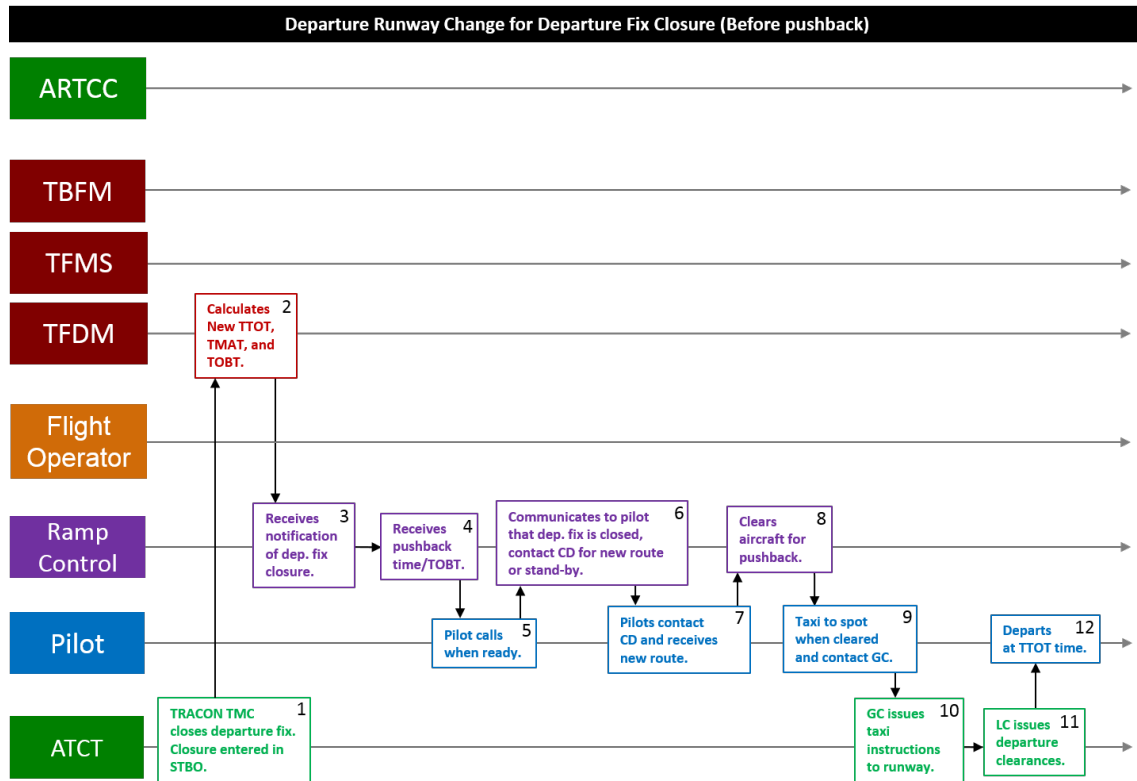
Departure Runway Change for Departure Fix Closure (Before pushback)

ARTCC

TBFM

TFMS

TFDM

Flight Operator

Ramp Control

Pilot

ATCT

Calculates New TTOT, TMAT, and TOBT. 2

Receives notification of dep. fix closure. 3

Receives pushback time/TOBT. 4

Pilot calls when ready. 5

Communicates to pilot that dep. fix is closed, contact CD for new route or stand-by. 6

Pilots contact CD and receives new route. 7

Clears aircraft for pushback. 8

Taxi to spot when cleared and contact GC. 9

Departs at TTOT time. 12

TRACON TMC closes departure fix. Closure entered in STBO. 1

GC issues taxi instructions to runway. 10

LC issues departure clearances. 11